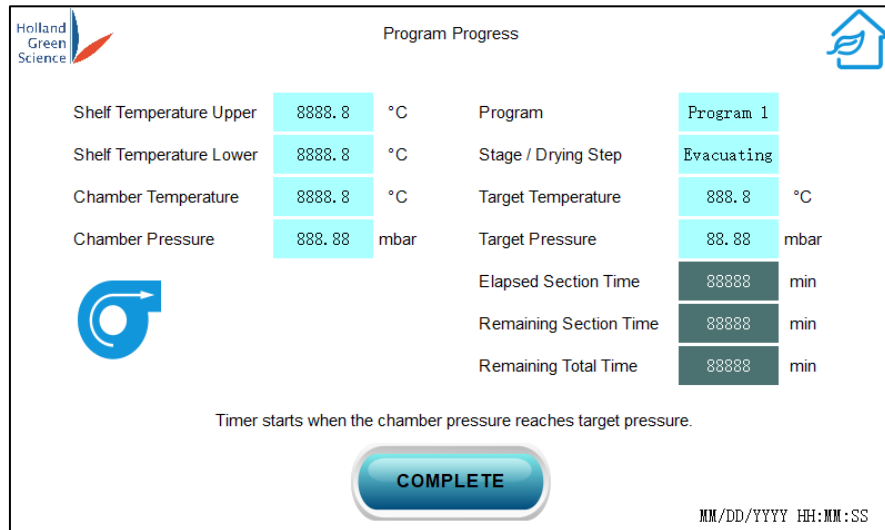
Holland Green Science

Program Progress

| | | | | | |
|---|---|---|---|---|---|
| Shelf Temperature Upper | 8888.8 | °C | Program | Program 1 | |
| Shelf Temperature Lower | 8888.8 | °C | Stage / Drying Step | Evacuating | |
| Chamber Temperature | 8888.8 | °C | Target Temperature | 888.8 | °C |
| Chamber Pressure | 888.88 | mbar | Target Pressure | 88.88 | mbar |
| | | | Elapsed Section Time | 88888 | min |
| | | | Remaining Section Time | 88888 | min |
| | | | Remaining Total Time | 88888 | min |

Timer starts when the chamber pressure reaches target pressure.

COMPLETE

MM/DD/YYYY HH:MM:SS